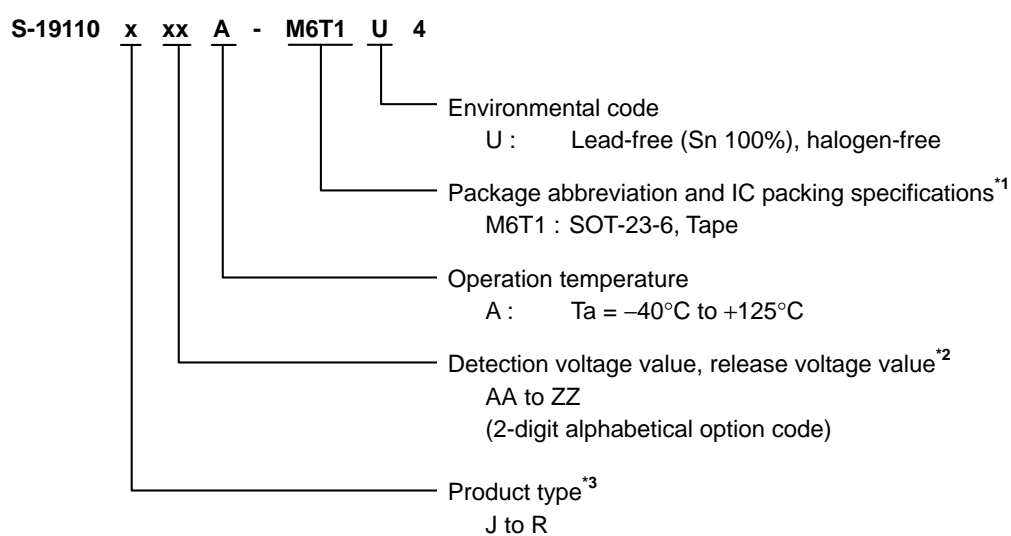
S-19110 x xx A - M6T1 U 4

Environmental code
U : Lead-free (Sn 100%), halogen-free

Package abbreviation and IC packing specifications$^{*1}$
M6T1 : SOT-23-6, Tape

Operation temperature
A : Ta = −40°C to +125°C

Detection voltage value, release voltage value$^{*2}$
AA to ZZ
(2-digit alphabetical option code)

Product type$^{*3}$
J to R